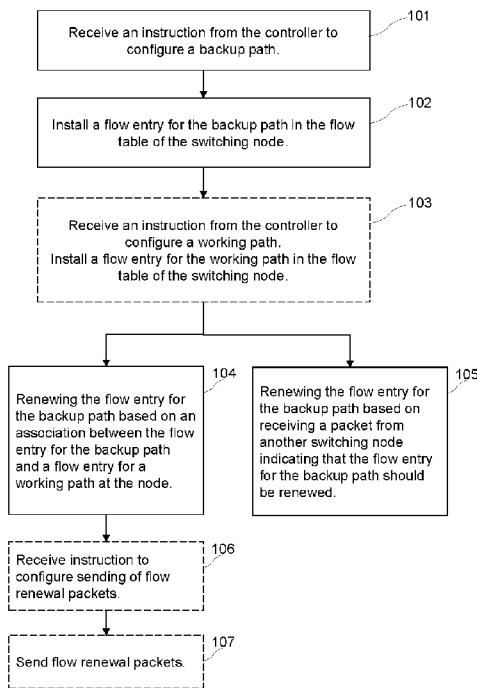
Receive an instruction from the controller to configure a backup path.

101

Install a flow entry for the backup path in the flow table of the switching node.

102

Receive an instruction from the controller to configure a working path.
Install a flow entry for the working path in the flow table of the switching node.

103

Renewing the flow entry for the backup path based on an association between the flow entry for the backup path and a flow entry for a working path at the node.

104

Renewing the flow entry for the backup path based on receiving a packet from another switching node indicating that the flow entry for the backup path should be renewed.

105

Receive instruction to configure sending of flow renewal packets.

106

Send flow renewal packets.

107